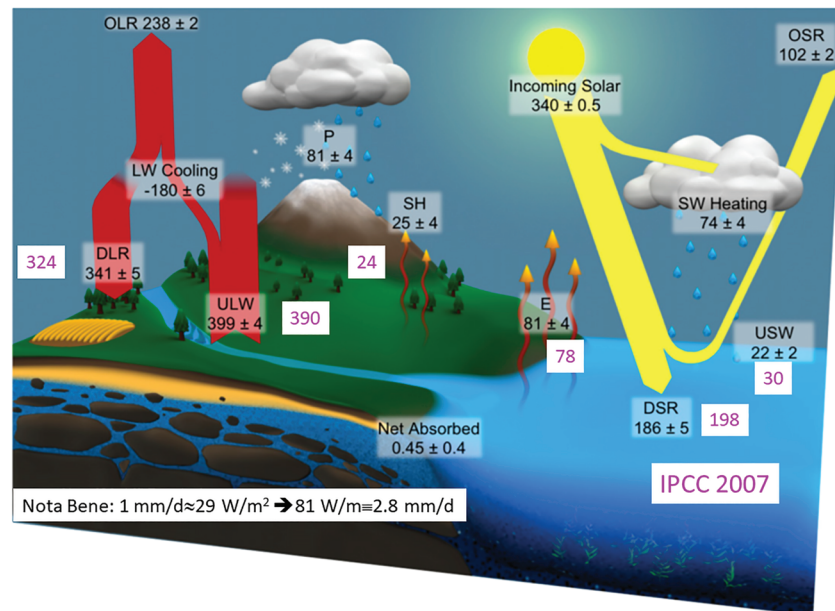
OLR 238 ± 2

P
81 ± 4

Incoming Solar
340 ± 0.5

OSR
102 ± 2

LW Cooling
-180 ± 6

SH
25 ± 4

SW Heating
74 ± 4

324

DLR
341 ± 5

24

ULW
399 ± 4

390

E
81 ± 4

78

USW
22 ± 2

30

Net Absorbed
0.45 ± 0.4

DSR
186 ± 5

198

IPCC 2007

Nota Bene: 1 mm/d≈29 W/m$^2$ ➔81 W/m≡2.8 mm/d